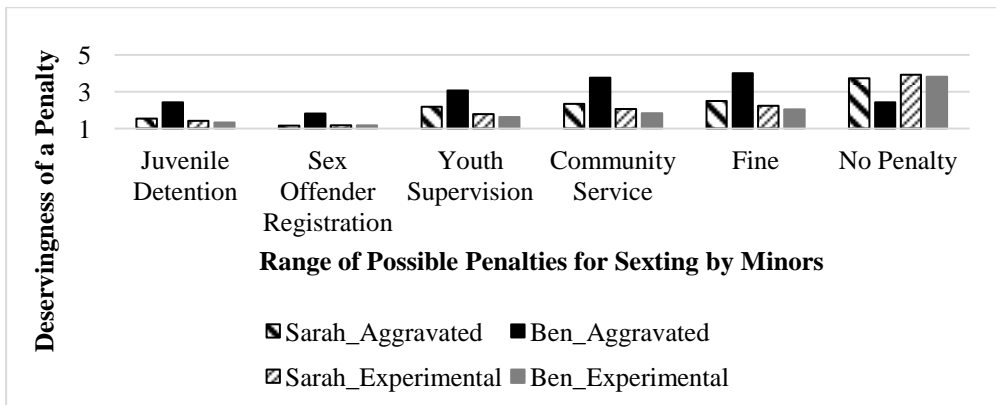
Deservingness of a Penalty

5
3
1

Juvenile Detention
Sex Offender Registration
Youth Supervision
Community Service
Fine
No Penalty

Range of Possible Penalties for Sexting by Minors

Sarah_Aggravated
Ben_Aggravated
Sarah_Experimental
Ben_Experimental